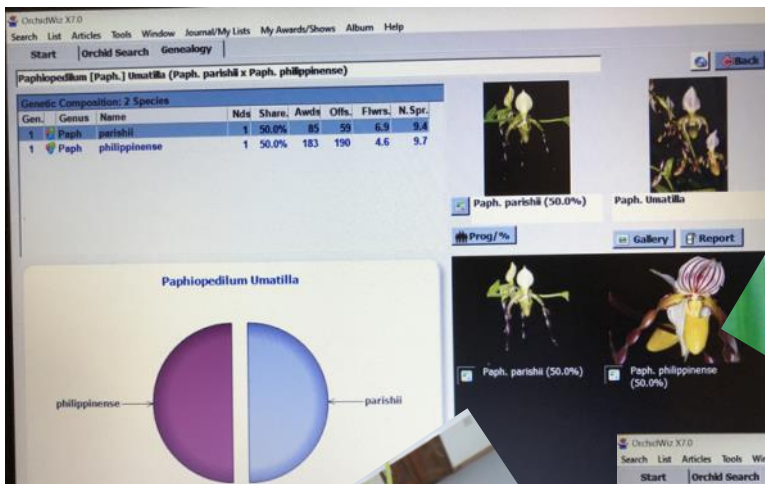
OrchidWiz X7.0
Search List Articles Tools Window Journal/My Lists My Awards/Shows Album Help
Start Orchid Search Genealogy
Paphiopedilum [Paph.] Umatilla (Paph. parishii x Paph. philippinense)
Back

Genetic Composition: 2 Species

| Gen. | Genus | Name | Nds | Share. | Awds | Offs. | Flwrs. | N.Spr. |
|---|---|---|---|---|---|---|---|---|
| 1 | Paph | parishii | 1 | 50.0% | 85 | 59 | 6.9 | 9.4 |
| 1 | Paph | philippinense | 1 | 50.0% | 183 | 190 | 4.6 | 9.7 |

Paph. parishii (50.0%)
Paph. Umatilla
Prog/%
Gallery
Report

Paphiopedilum Umatilla
philippinense
parishii

Paph. parishii (50.0%)
Paph. philippinense (50.0%)

OrchidWiz X7.0
Search List Articles Tools Wi
Start Orchid Search